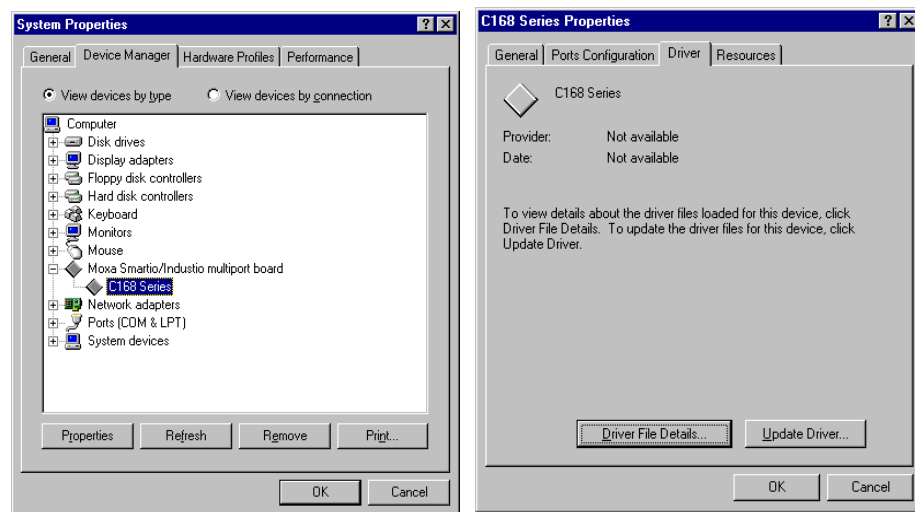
System Properties

? X

General | Device Manager | Hardware Profiles | Performance

View devices by type    View devices by connection

Computer
Disk drives
Display adapters
Floppy disk controllers
Hard disk controllers
Keyboard
Monitors
Mouse
Moxa Smartio/Industio multiport board
C168 Series
Network adapters
Ports (COM & LPT)
System devices

Properties | Refresh | Remove | Print...

OK | Cancel

C168 Series Properties

? X

General | Ports Configuration | Driver | Resources

C168 Series

Provider: Not available
Date: Not available

To view details about the driver files loaded for this device, click Driver File Details. To update the driver files for this device, click Update Driver.

Driver File Details... | Update Driver...

OK | Cancel